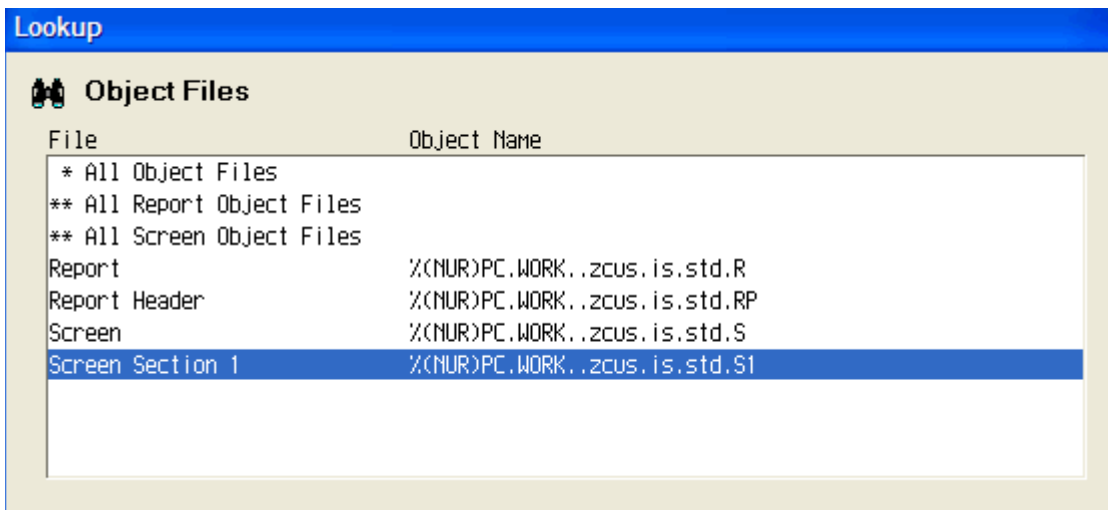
Lookup

Object Files

| File | Object Name |
|---|---|
| * All Object Files | |
| ** All Report Object Files | |
| ** All Screen Object Files | |
| Report | %(NUR)PC.WORK..zcus.is.std.R |
| Report Header | %(NUR)PC.WORK..zcus.is.std.RP |
| Screen | %(NUR)PC.WORK..zcus.is.std.S |
| Screen Section 1 | %(NUR)PC.WORK..zcus.is.std.S1 |